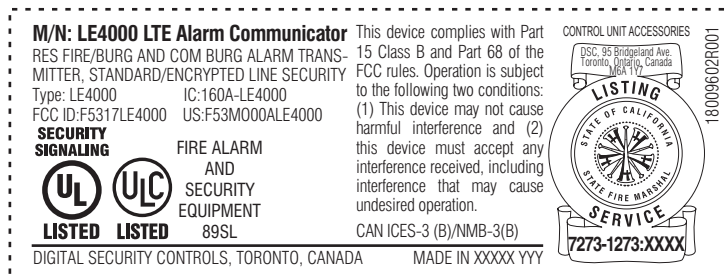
M/N: LE4000 LTE Alarm Communicator
RES FIRE/BURG AND COM BURG ALARM TRANSMITTER, STANDARD/ENCRYPTED LINE SECURITY
Type: LE4000 IC:160A-LE4000
FCC ID:F5317LE4000 US:F53MO00ALE4000
SECURITY SIGNALING
UL LISTED
ULC LISTED
FIRE ALARM AND SECURITY EQUIPMENT 89SL

This device complies with Part 15 Class B and Part 68 of the FCC rules. Operation is subject to the following two conditions: (1) This device may not cause harmful interference and (2) this device must accept any interference received, including interference that may cause undesired operation.

CAN ICES-3 (B)/NMB-3(B)

CONTROL UNIT ACCESSORIES
DSC, 95 Bridgeland Ave. Toronto, Ontario, Canada M6A 1Y7
LISTING
STATE OF CALIFORNIA
STATE FIRE MARSHAL
SERVICE
7273-1273:XXXX

18009602R001

DIGITAL SECURITY CONTROLS, TORONTO, CANADA MADE IN XXXXX YYY